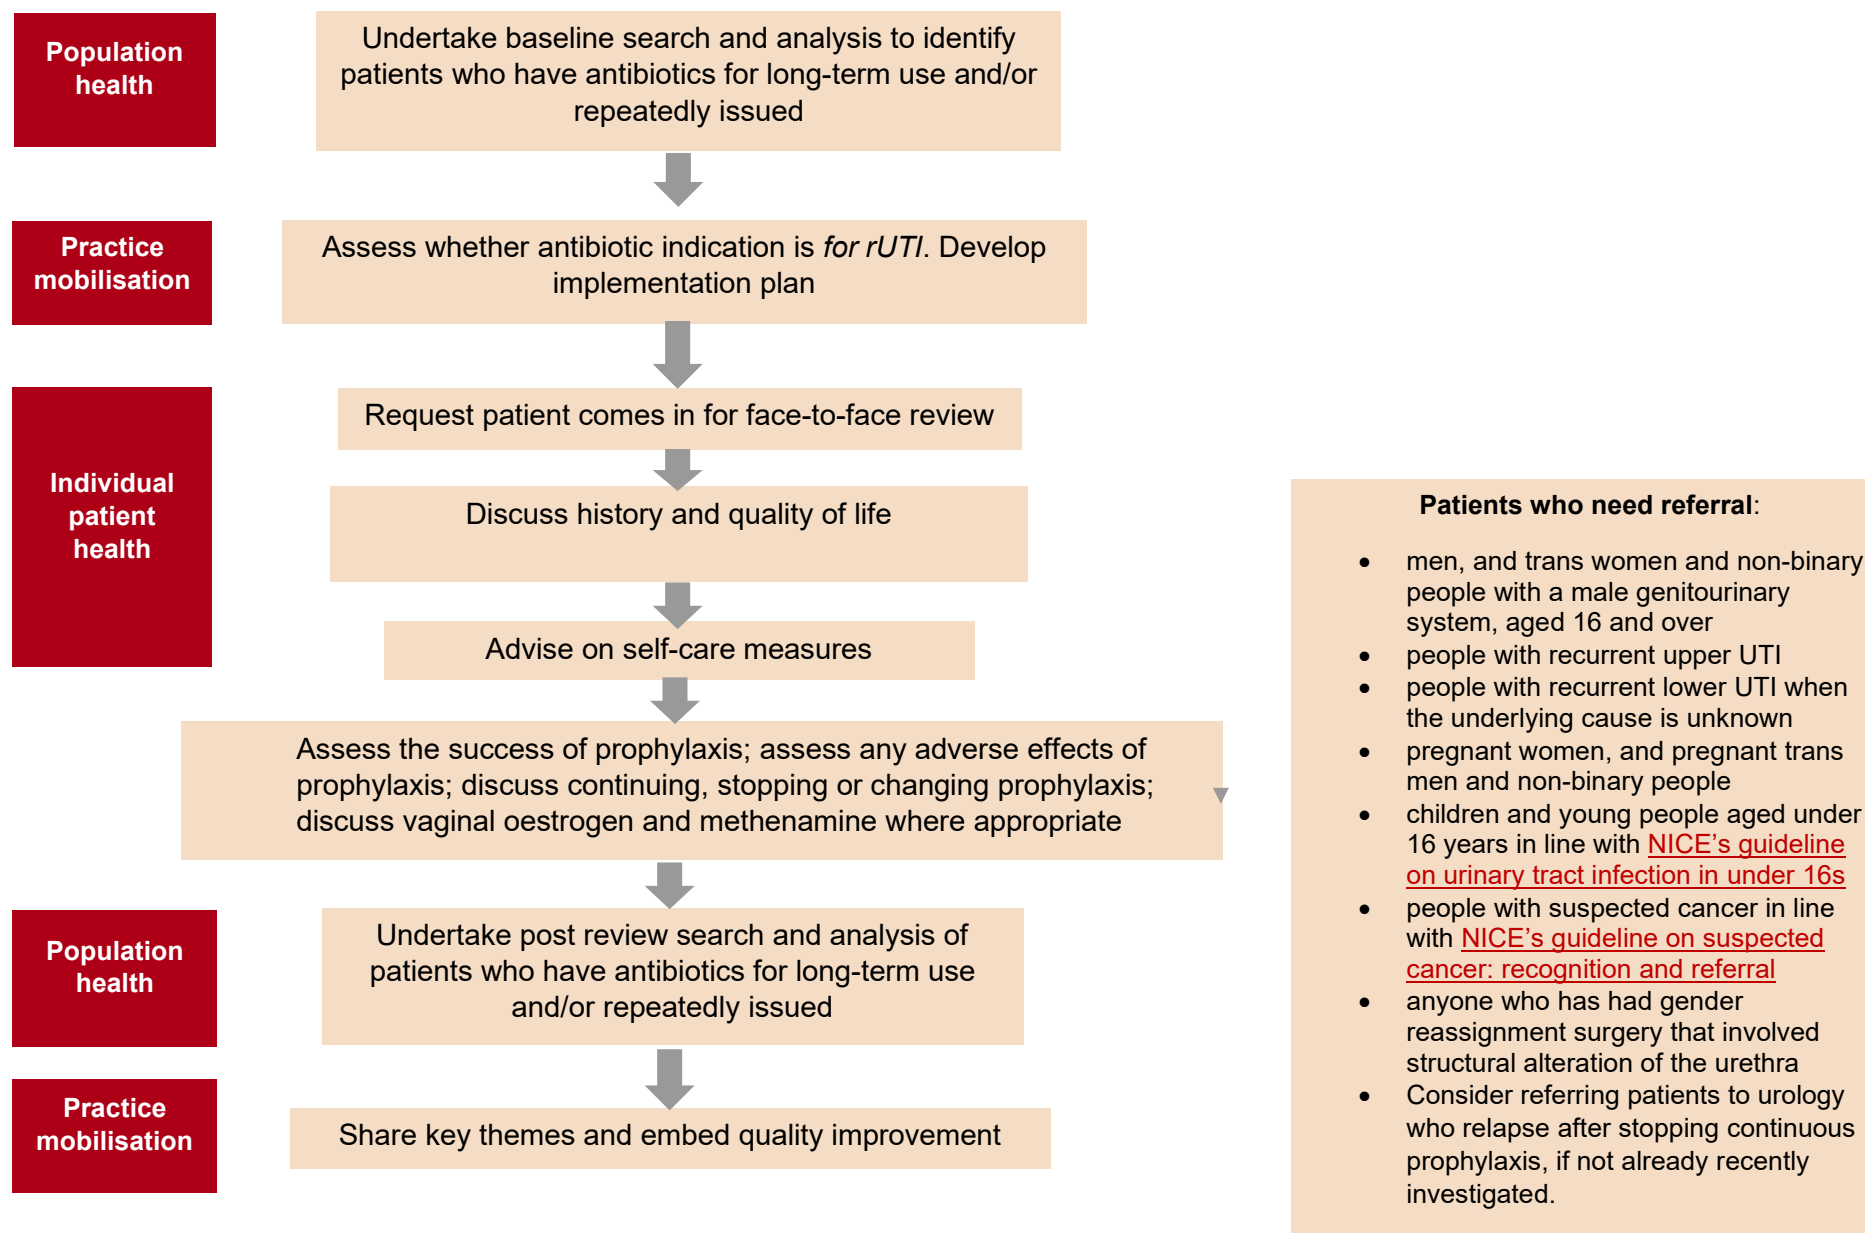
Population health

Undertake baseline search and analysis to identify patients who have antibiotics for long-term use and/or repeatedly issued

Practice mobilisation

Assess whether antibiotic indication is *for rUTI*. Develop implementation plan

Individual patient health

Request patient comes in for face-to-face review

Discuss history and quality of life

Advise on self-care measures

Assess the success of prophylaxis; assess any adverse effects of prophylaxis; discuss continuing, stopping or changing prophylaxis; discuss vaginal oestrogen and methenamine where appropriate

Population health

Undertake post review search and analysis of patients who have antibiotics for long-term use and/or repeatedly issued

Practice mobilisation

Share key themes and embed quality improvement

**Patients who need referral**:

- men, and trans women and non-binary people with a male genitourinary system, aged 16 and over
- people with recurrent upper UTI
- people with recurrent lower UTI when the underlying cause is unknown
- pregnant women, and pregnant trans men and non-binary people
- children and young people aged under 16 years in line with NICE's guideline on urinary tract infection in under 16s
- people with suspected cancer in line with NICE's guideline on suspected cancer: recognition and referral
- anyone who has had gender reassignment surgery that involved structural alteration of the urethra
- Consider referring patients to urology who relapse after stopping continuous prophylaxis, if not already recently investigated.